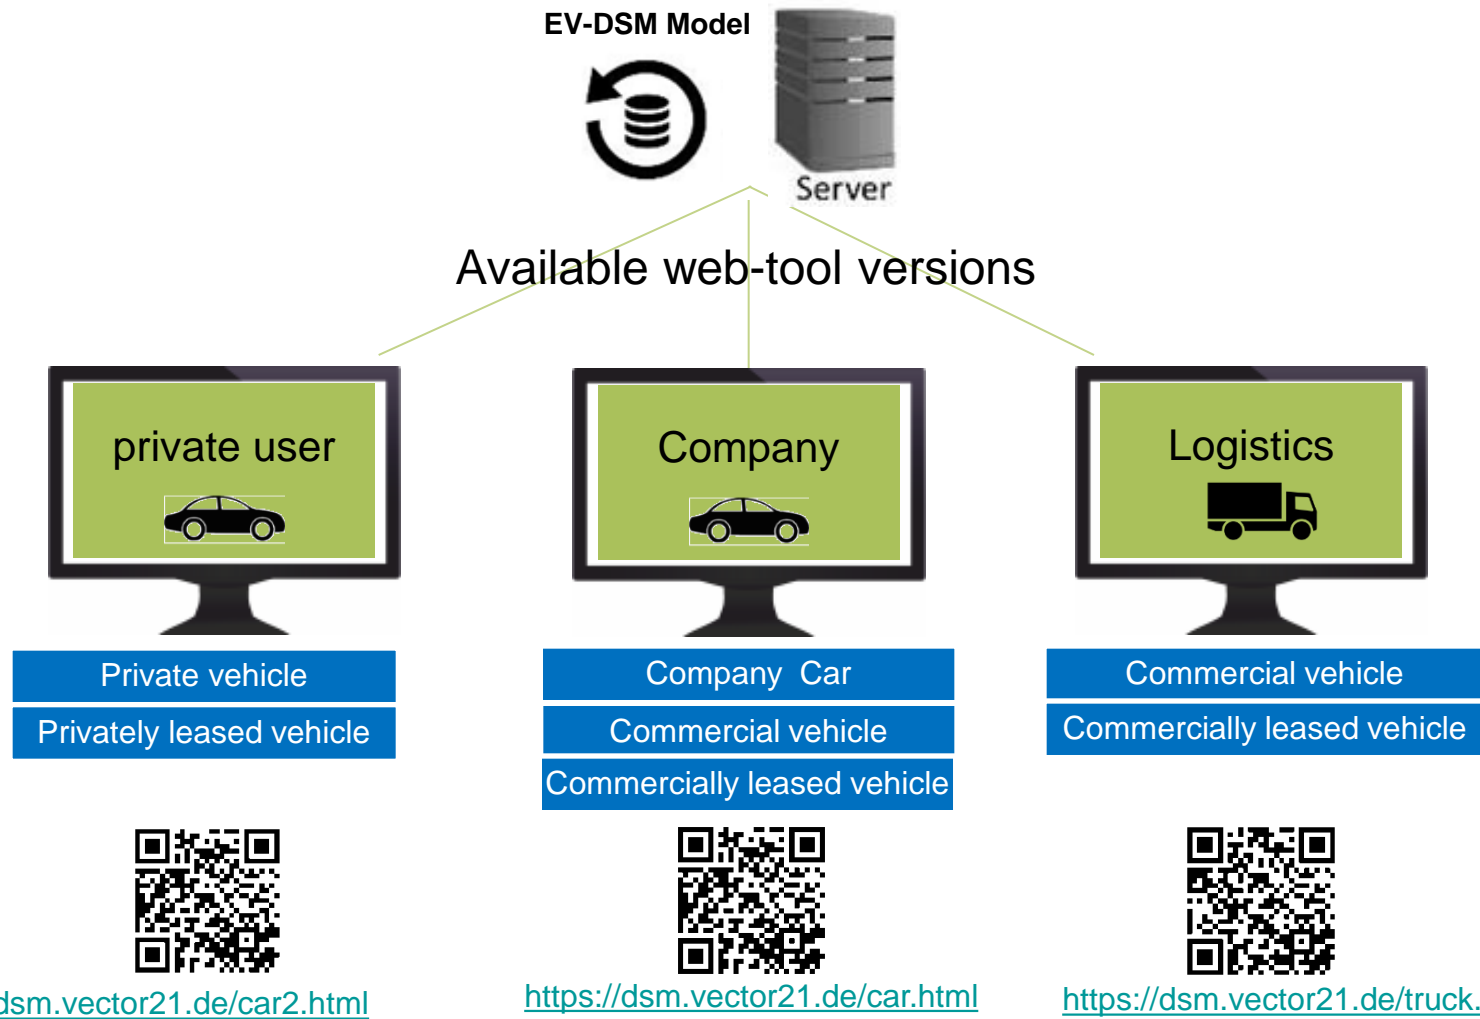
EV-DSM Model

Server

Available web-tool versions

private user

Company

Logistics

Private vehicle

Privately leased vehicle

Company Car

Commercial vehicle

Commercially leased vehicle

Commercial vehicle

Commercially leased vehicle

dsm.vector21.de/car2.html

https://dsm.vector21.de/car.html

https://dsm.vector21.de/truck.